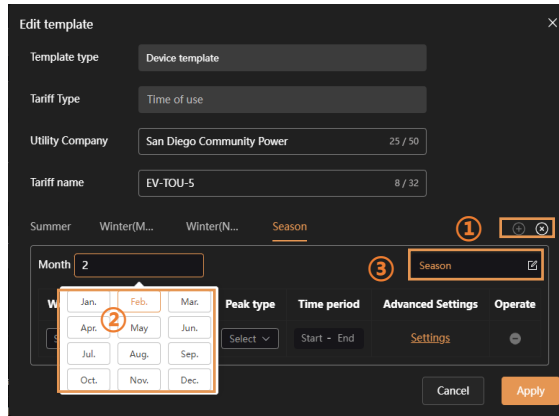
Edit template

Template type Device template

Tariff Type Time of use

Utility Company San Diego Community Power 25 / 50

Tariff name EV-TOU-5 8 / 32

Summer Winter(M... Winter(N... Season ① ⊕ ⊗

Month 2 ③ Season

W Peak type Time period Advanced Settings Operate

S Select Start - End Settings

②
Jan. Feb. Mar.
Apr. May Jun.
Jul. Aug. Sep.
Oct. Nov. Dec.

Cancel Apply